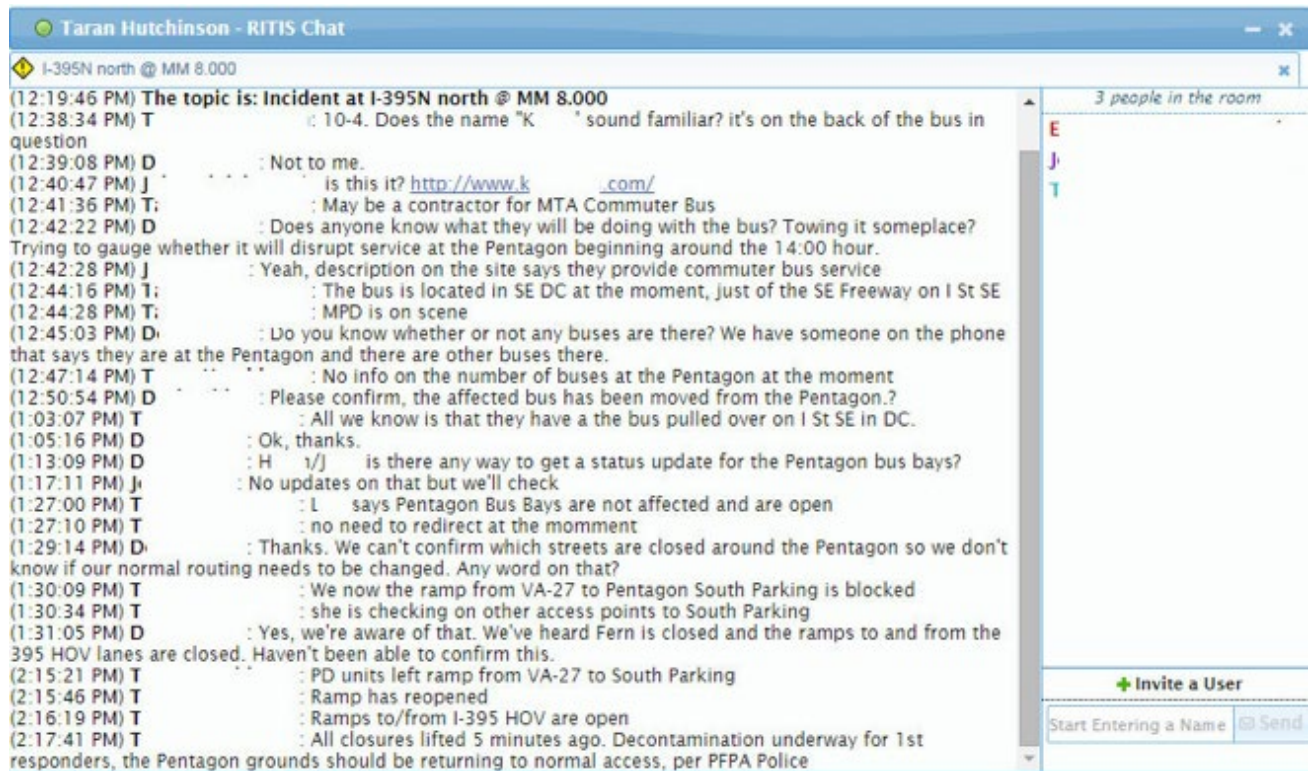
Taran Hutchinson - RITIS Chat

I-395N north @ MM 8.000

(12:19:46 PM) The topic is: Incident at I-395N north @ MM 8.000
(12:38:34 PM) T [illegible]: 10-4. Does the name "K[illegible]" sound familiar? it's on the back of the bus in question
(12:39:08 PM) D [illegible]: Not to me.
(12:40:47 PM) J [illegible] is this it? http://www.k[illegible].com/
(12:41:36 PM) T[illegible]: May be a contractor for MTA Commuter Bus
(12:42:22 PM) D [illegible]: Does anyone know what they will be doing with the bus? Towing it someplace? Trying to gauge whether it will disrupt service at the Pentagon beginning around the 14:00 hour.
(12:42:28 PM) J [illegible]: Yeah, description on the site says they provide commuter bus service
(12:44:16 PM) T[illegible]: The bus is located in SE DC at the moment, just of the SE Freeway on I St SE
(12:44:28 PM) T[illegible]: MPD is on scene
(12:45:03 PM) D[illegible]: Do you know whether or not any buses are there? We have someone on the phone that says they are at the Pentagon and there are other buses there.
(12:47:14 PM) T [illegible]: No info on the number of buses at the Pentagon at the moment
(12:50:54 PM) D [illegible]: Please confirm, the affected bus has been moved from the Pentagon.?
(1:03:07 PM) T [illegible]: All we know is that they have a the bus pulled over on I St SE in DC.
(1:05:16 PM) D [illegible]: Ok, thanks.
(1:13:09 PM) D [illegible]: H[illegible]/J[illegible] is there any way to get a status update for the Pentagon bus bays?
(1:17:11 PM) J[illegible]: No updates on that but we'll check
(1:27:00 PM) T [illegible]: L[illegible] says Pentagon Bus Bays are not affected and are open
(1:27:10 PM) T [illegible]: no need to redirect at the momment
(1:29:14 PM) D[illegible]: Thanks. We can't confirm which streets are closed around the Pentagon so we don't know if our normal routing needs to be changed. Any word on that?
(1:30:09 PM) T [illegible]: We now the ramp from VA-27 to Pentagon South Parking is blocked
(1:30:34 PM) T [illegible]: she is checking on other access points to South Parking
(1:31:05 PM) D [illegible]: Yes, we're aware of that. We've heard Fern is closed and the ramps to and from the 395 HOV lanes are closed. Haven't been able to confirm this.
(2:15:21 PM) T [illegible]: PD units left ramp from VA-27 to South Parking
(2:15:46 PM) T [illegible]: Ramp has reopened
(2:16:19 PM) T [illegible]: Ramps to/from I-395 HOV are open
(2:17:41 PM) T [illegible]: All closures lifted 5 minutes ago. Decontamination underway for 1st responders, the Pentagon grounds should be returning to normal access, per PFPA Police

3 people in the room
E
J
T

Invite a User
Start Entering a Name
Send